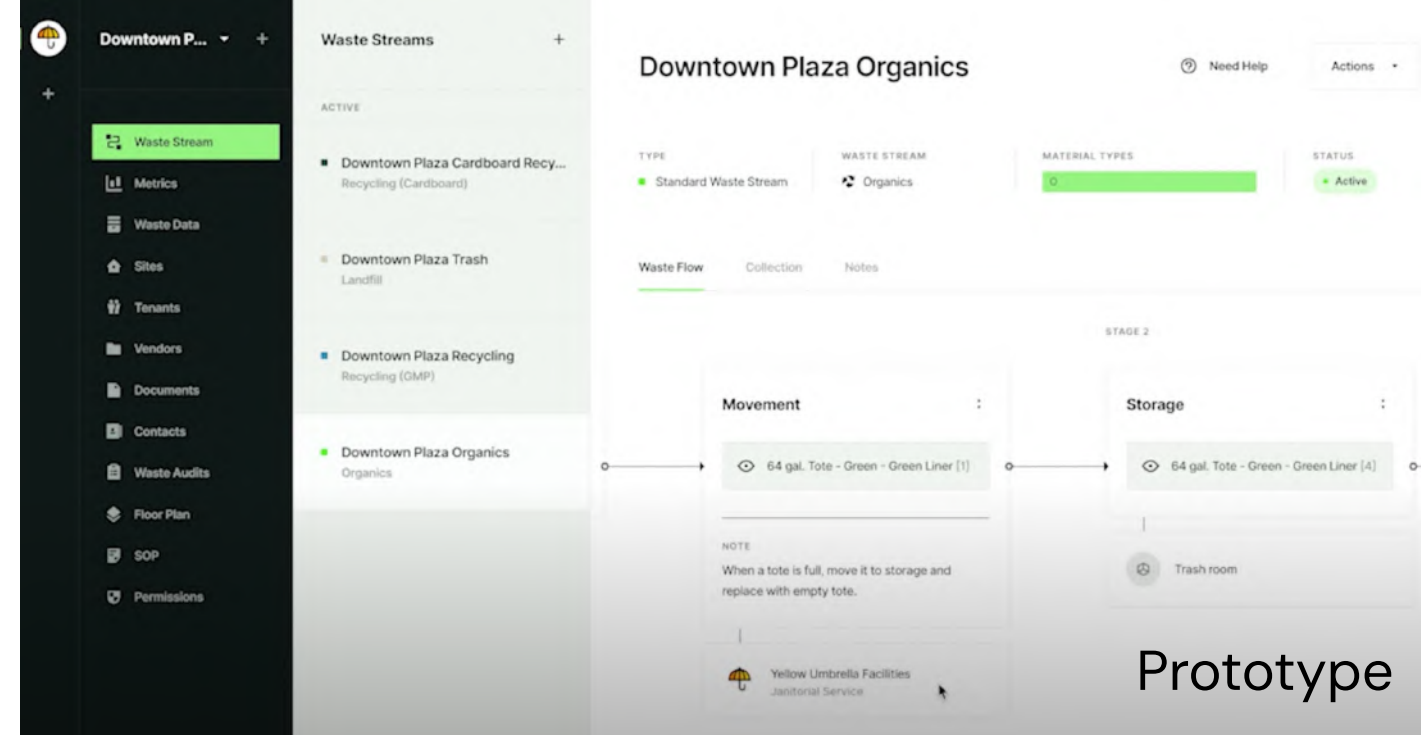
Downtown P... +

Waste Stream
Metrics
Waste Data
Sites
Tenants
Vendors
Documents
Contacts
Waste Audits
Floor Plan
SOP
Permissions

Waste Streams +

ACTIVE

Downtown Plaza Cardboard Recy...
Recycling (Cardboard)

Downtown Plaza Trash
Landfill

Downtown Plaza Recycling
Recycling (GMP)

Downtown Plaza Organics
Organics

Downtown Plaza Organics

Need Help

Actions

TYPE
Standard Waste Stream

WASTE STREAM
Organics

MATERIAL TYPES
O

STATUS
• Active

Waste Flow Collection Notes

STAGE 2

Movement

64 gal. Tote - Green - Green Liner [1]

NOTE
When a tote is full, move it to storage and replace with empty tote.

Yellow Umbrella Facilities
Janitorial Service

Storage

64 gal. Tote - Green - Green Liner [4]

Trash room

Prototype